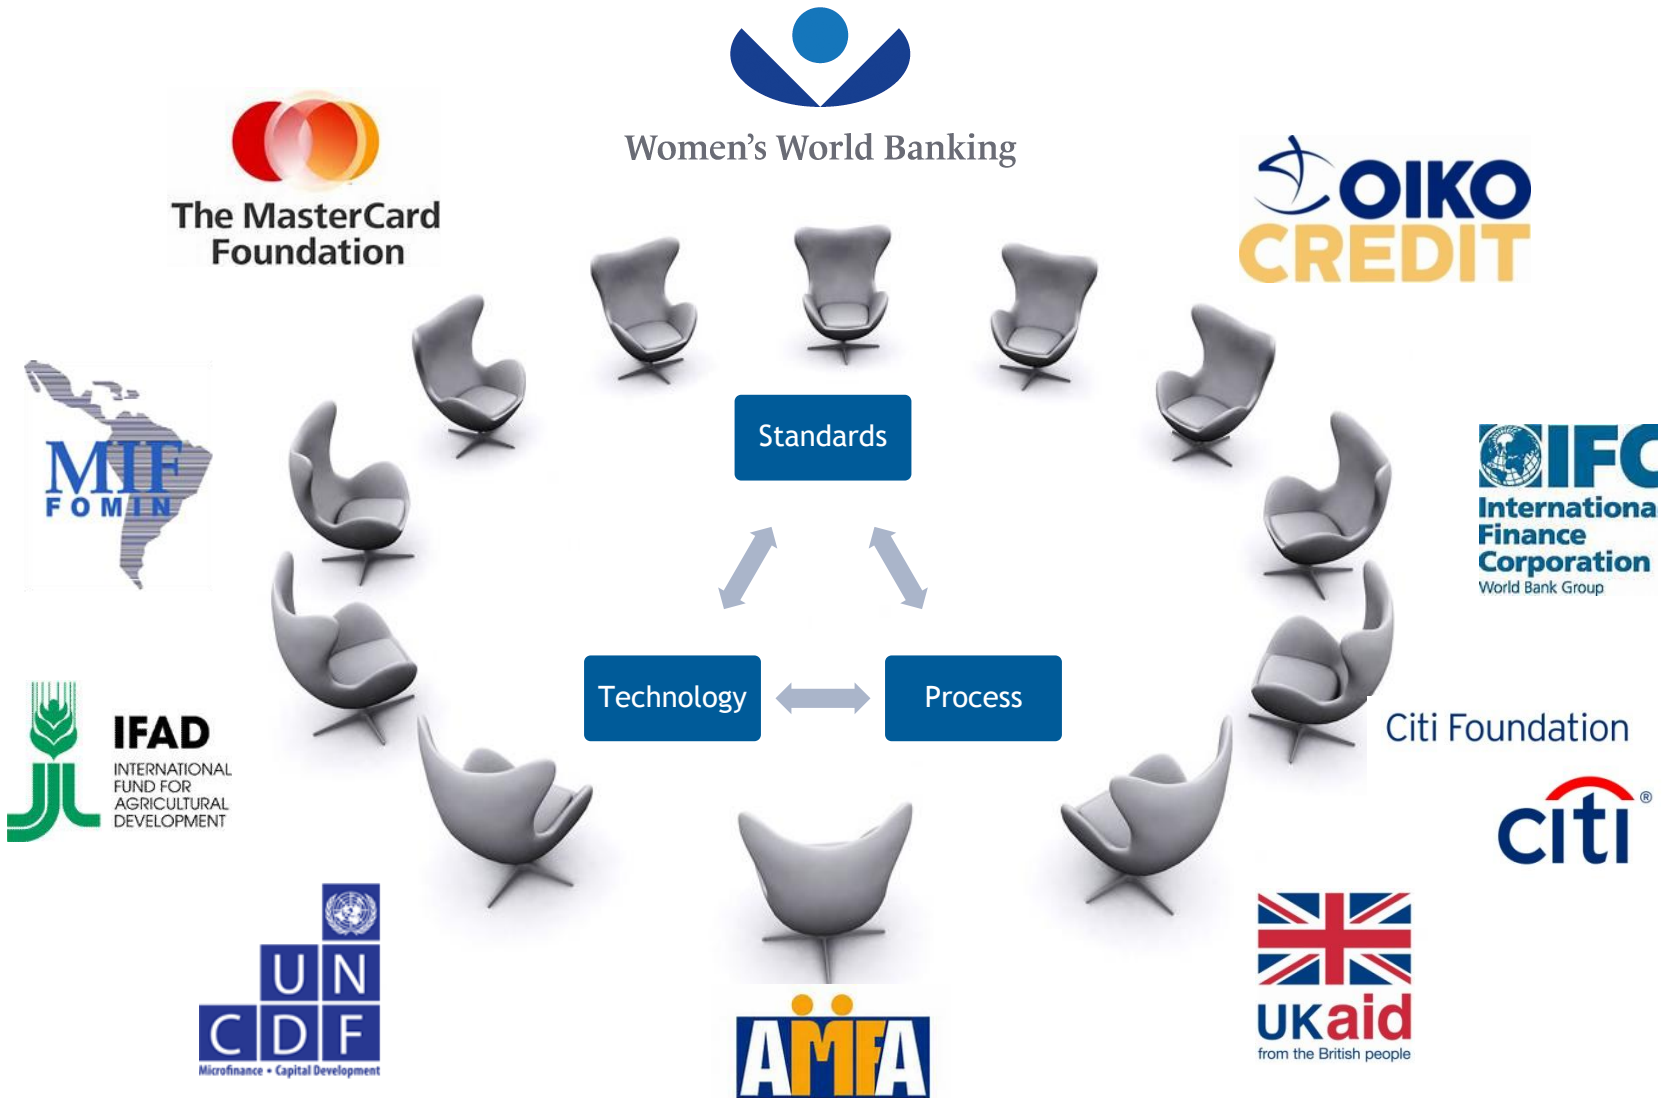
Women's World Banking

The MasterCard Foundation

OIKO CREDIT

MIF
FOMIN

Standards

IFC
International Finance Corporation
World Bank Group

Technology

Process

Citi Foundation

citi

IFAD
INTERNATIONAL FUND FOR AGRICULTURAL DEVELOPMENT

U N
C D F
Microfinance • Capital Development

AMFA

UKaid
from the British people